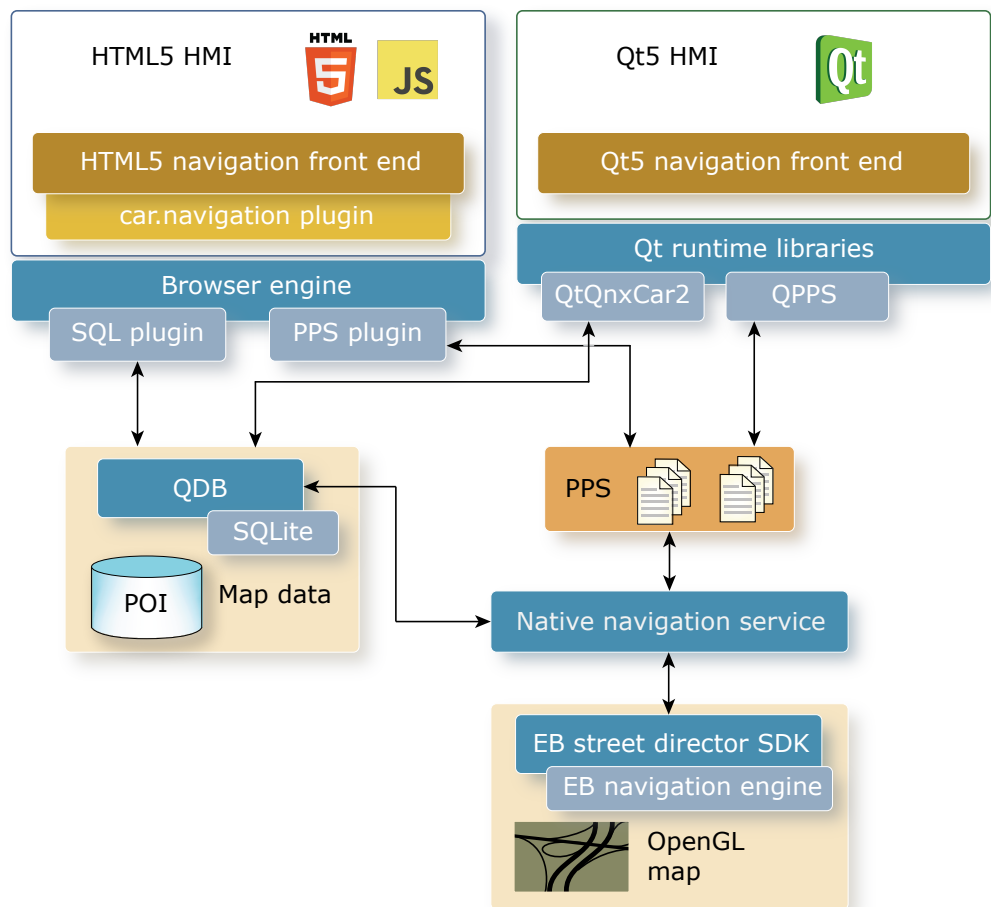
HTML5 HMI

HTML 5

JS

HTML5 navigation front end

car.navigation plugin

Qt5 HMI

Qt

Qt5 navigation front end

Qt runtime libraries

QtQnxCar2

QPPS

Browser engine

SQL plugin

PPS plugin

QDB

SQLite

POI

Map data

PPS

Native navigation service

EB street director SDK

EB navigation engine

OpenGL map